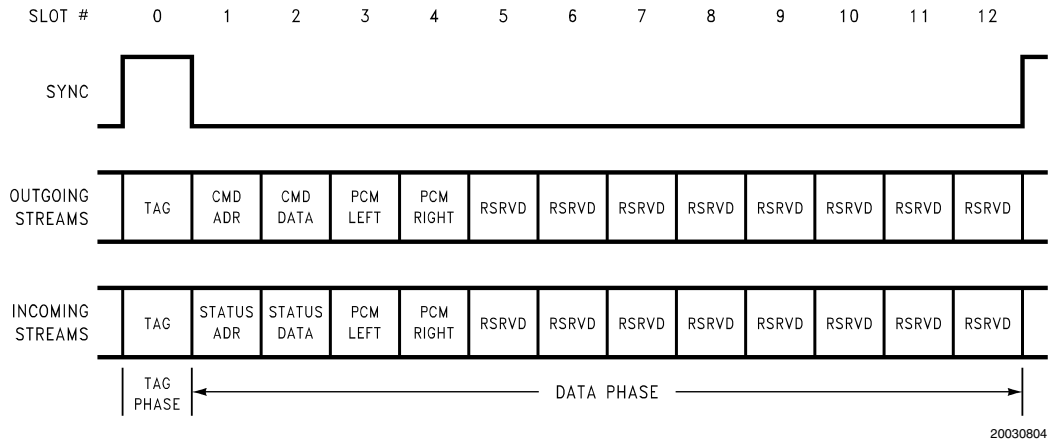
SLOT # 0 1 2 3 4 5 6 7 8 9 10 11 12

SYNC

| OUTGOING STREAMS | TAG | CMD ADR | CMD DATA | PCM LEFT | PCM RIGHT | RSRVD | RSRVD | RSRVD | RSRVD | RSRVD | RSRVD | RSRVD | RSRVD |
|---|---|---|---|---|---|---|---|---|---|---|---|---|---|
| INCOMING STREAMS | TAG | STATUS ADR | STATUS DATA | PCM LEFT | PCM RIGHT | RSRVD | RSRVD | RSRVD | RSRVD | RSRVD | RSRVD | RSRVD | RSRVD |

TAG PHASE

DATA PHASE

20030804